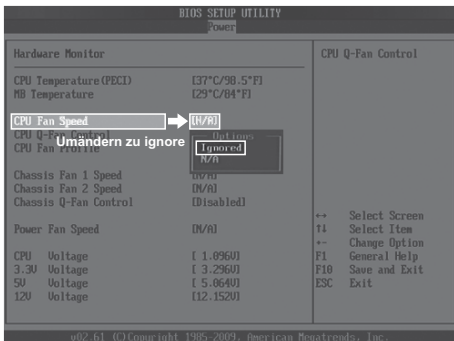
BIOS SETUP UTILITY
Power

Hardware Monitor

CPU Temperature(PECI) [37°C/98.5°F]
MB Temperature [29°C/84°F]

CPU Fan Speed [N/A]
CPU Q-Fan Control
CPU Fan Profile

Options
Ignored
N/A

Umändern zu ignore

Chassis Fan 1 Speed [N/A]
Chassis Fan 2 Speed [N/A]
Chassis Q-Fan Control [Disabled]

Power Fan Speed [N/A]

CPU Voltage [ 1.096V]
3.3V Voltage [ 3.296V]
5V Voltage [ 5.064V]
12V Voltage [12.152V]

CPU Q-Fan Control

↔ Select Screen
↑↓ Select Item
+- Change Option
F1 General Help
F10 Save and Exit
ESC Exit

v02.61 (C)Copyright 1985-2009, American Megatrends, Inc.